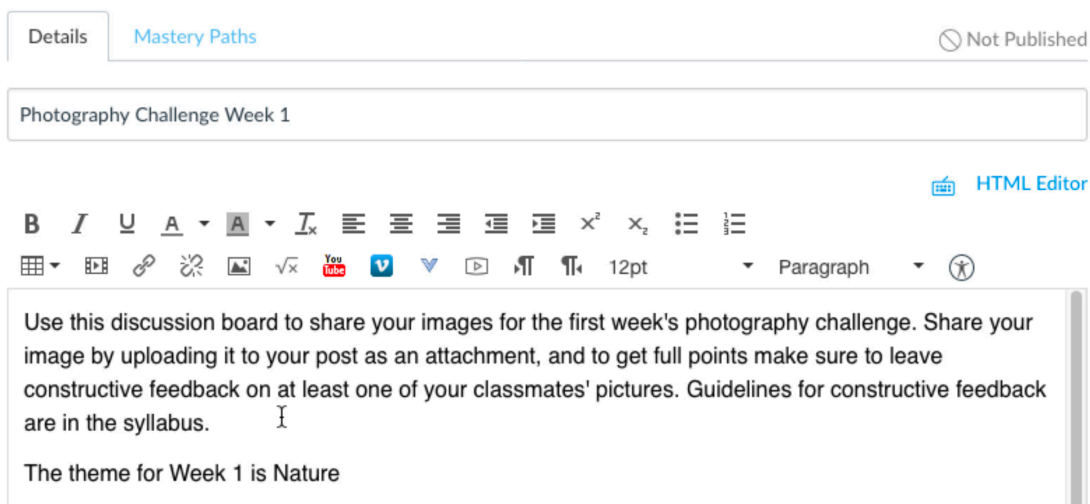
Details
Mastery Paths
Not Published

Photography Challenge Week 1

HTML Editor

B I U A A $T_x$ $x^2$ $x_2$
You Tube v 12pt Paragraph

Use this discussion board to share your images for the first week's photography challenge. Share your image by uploading it to your post as an attachment, and to get full points make sure to leave constructive feedback on at least one of your classmates' pictures. Guidelines for constructive feedback are in the syllabus.

The theme for Week 1 is Nature